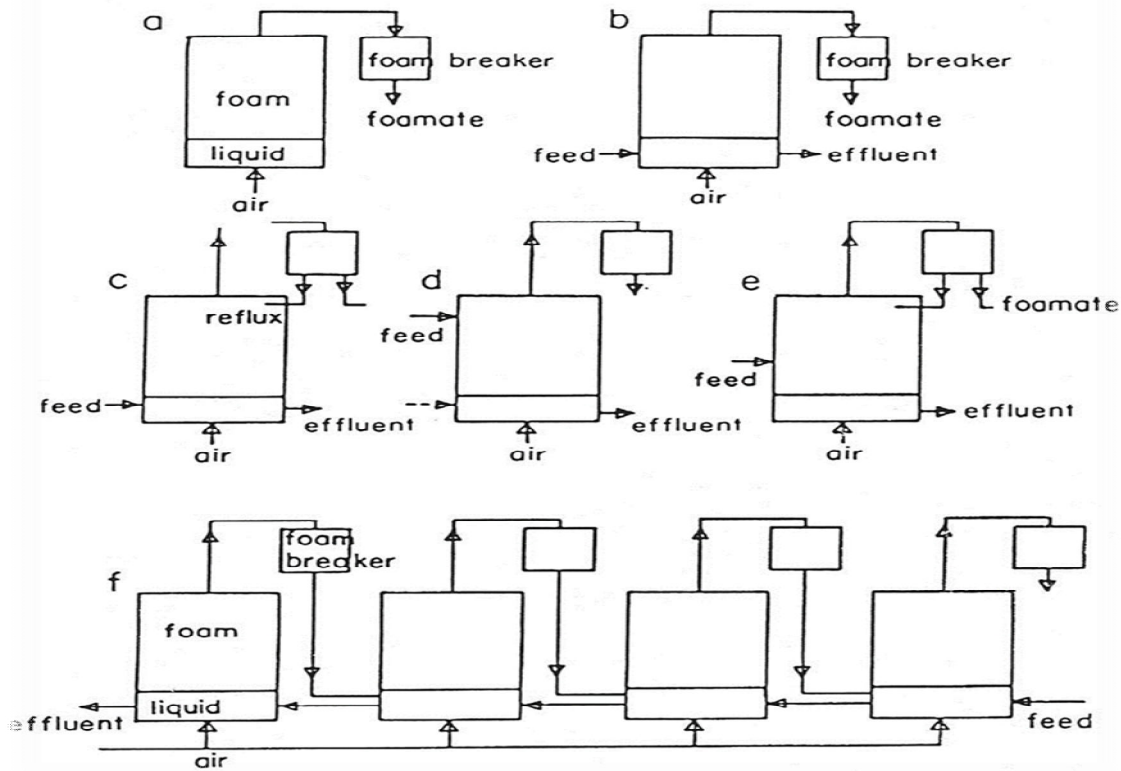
a

foam breaker

foam

foamate

liquid

air

b

foam breaker

foamate

feed

effluent

air

c

reflux

feed

effluent

air

d

feed

effluent

air

e

foamate

feed

effluent

air

f

foam breaker

foam

liquid

effluent

air

feed